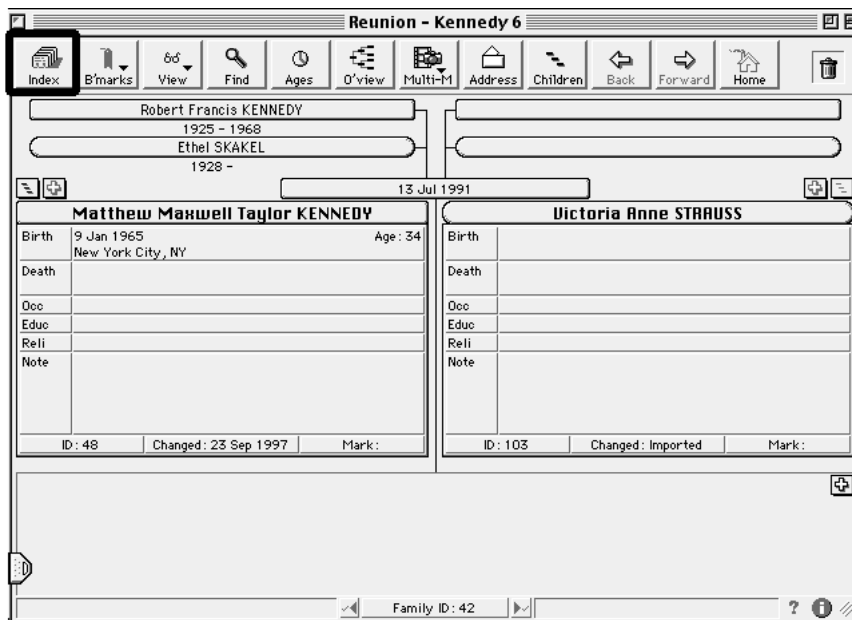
Reunion - Kennedy 6

Index
B'marks
View
Find
Ages
O'view
Multi-M
Address
Children
Back
Forward
Home

Robert Francis KENNEDY
1925 - 1968
Ethel SKAKEL
1928 -

13 Jul 1991

Matthew Maxwell Taylor KENNEDY

| | |
|---|---|
| Birth | 9 Jan 1965 Age: 34<br>New York City, NY |
| Death | |
| Occ | |
| Educ | |
| Reli | |
| Note | |

ID: 48 Changed: 23 Sep 1997 Mark:

Victoria Anne STRAUSS

| | |
|---|---|
| Birth | |
| Death | |
| Occ | |
| Educ | |
| Reli | |
| Note | |

ID: 103 Changed: Imported Mark:

Family ID: 42

?